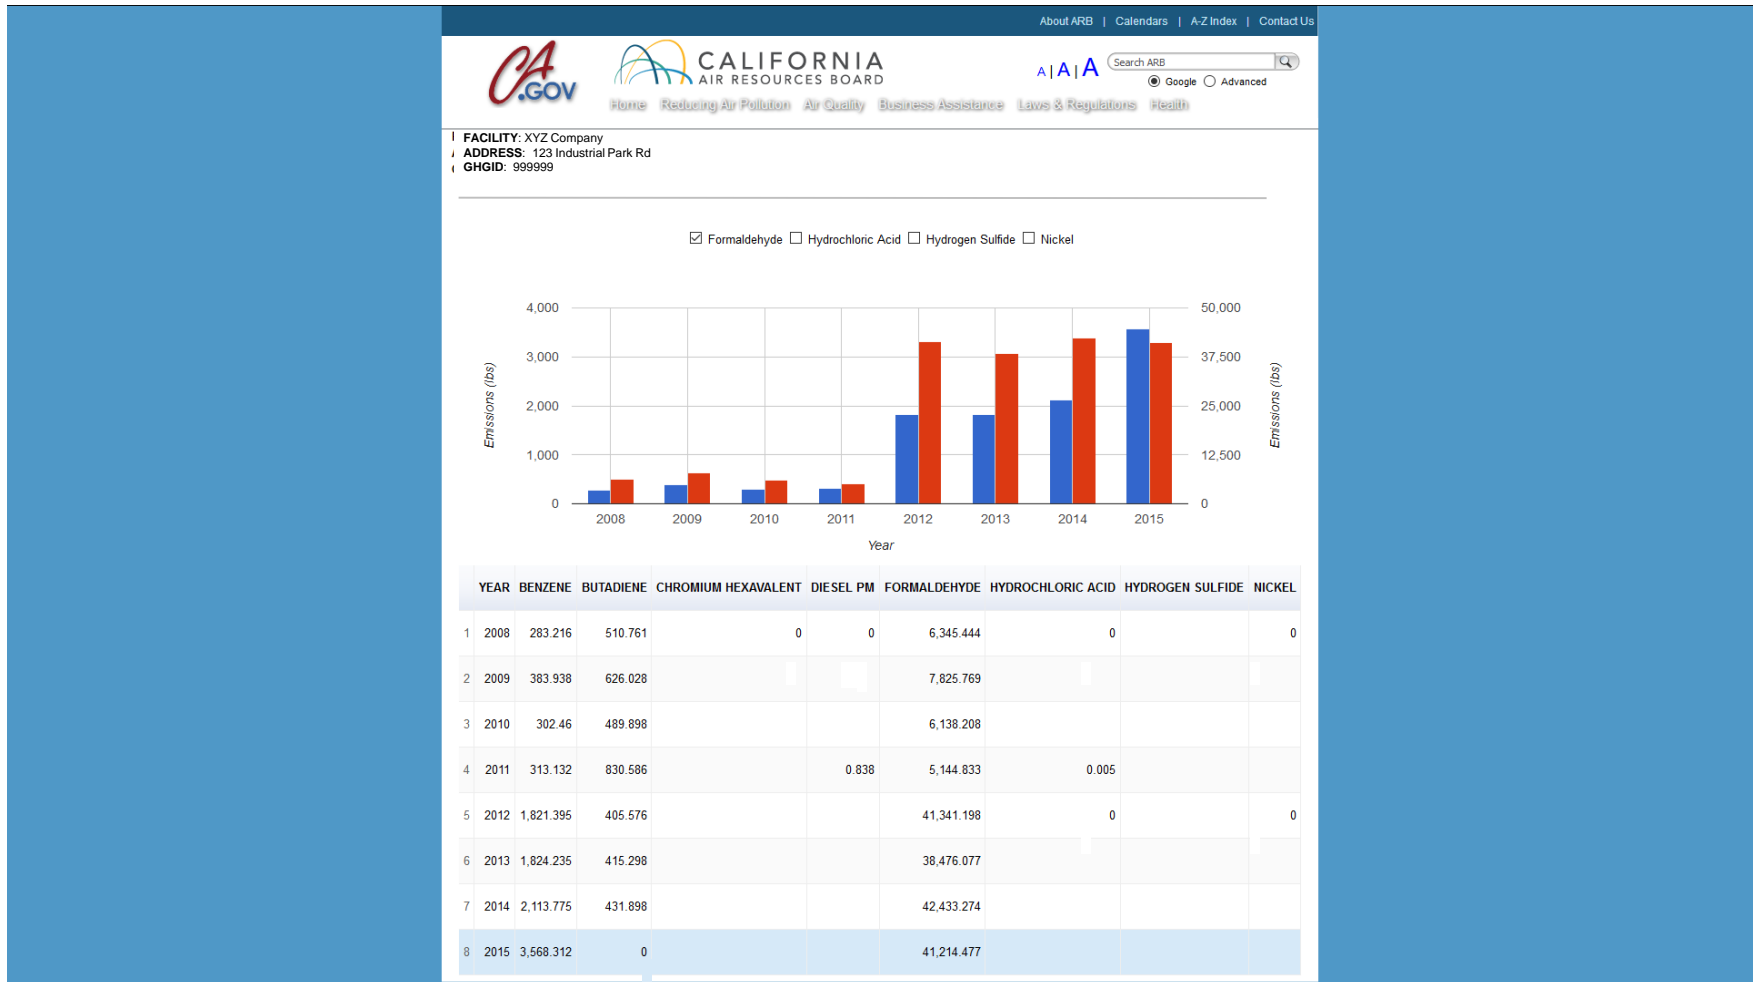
About ARB | Calendars | A-Z Index | Contact Us

CA.GOV

CALIFORNIA AIR RESOURCES BOARD

A | A | A

Search ARB

Google Advanced

Home Reducing Air Pollution Air Quality Business Assistance Laws & Regulations Health

FACILITY: XYZ Company
ADDRESS: 123 Industrial Park Rd
GHGID: 999999

☑ Formaldehyde ☐ Hydrochloric Acid ☐ Hydrogen Sulfide ☐ Nickel

4,000
3,000
2,000
1,000
0

50,000
37,500
25,000
12,500
0

Emissions (lbs)

Emissions (lbs)

2008 2009 2010 2011 2012 2013 2014 2015

Year

| | YEAR | BENZENE | BUTADIENE | CHROMIUM HEXAVALENT | DIESEL PM | FORMALDEHYDE | HYDROCHLORIC ACID | HYDROGEN SULFIDE | NICKEL |
|---|---|---|---|---|---|---|---|---|---|
| 1 | 2008 | 283.216 | 510.761 | 0 | 0 | 6,345.444 | 0 | | 0 |
| 2 | 2009 | 383.938 | 626.028 | | | 7,825.769 | | | |
| 3 | 2010 | 302.46 | 489.898 | | | 6,138.208 | | | |
| 4 | 2011 | 313.132 | 830.586 | | 0.838 | 5,144.833 | 0.005 | | |
| 5 | 2012 | 1,821.395 | 405.576 | | | 41,341.198 | 0 | | 0 |
| 6 | 2013 | 1,824.235 | 415.298 | | | 38,476.077 | | | |
| 7 | 2014 | 2,113.775 | 431.898 | | | 42,433.274 | | | |
| 8 | 2015 | 3,568.312 | 0 | | | 41,214.477 | | | |